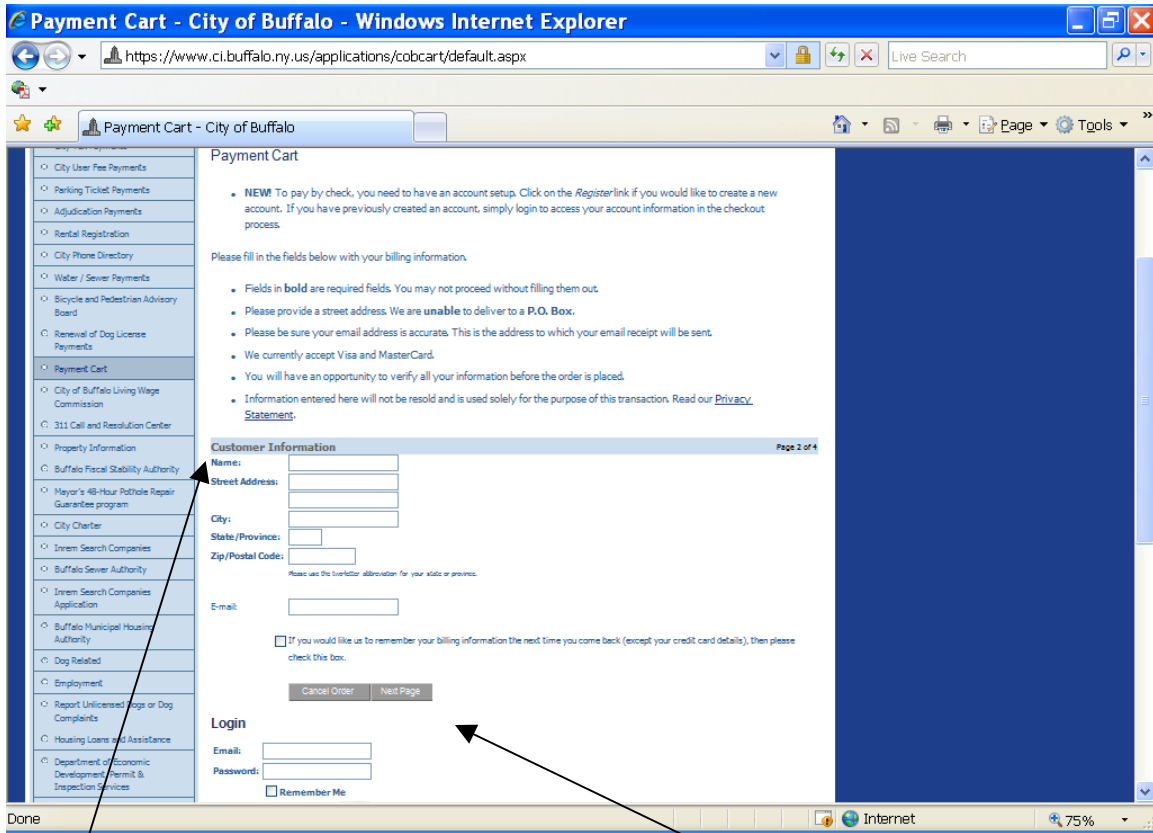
Payment Cart - City of Buffalo - Windows Internet Explorer

https://www.ci.buffalo.ny.us/applications/cobcart/default.aspx

Live Search

Payment Cart - City of Buffalo

Page ▾ Tools ▾

City User Fee Payments
Parking Ticket Payments
Adjudication Payments
Rental Registration
City Phone Directory
Water / Sewer Payments
Bicycle and Pedestrian Advisory Board
Renewal of Dog License Payments
Payment Cart
City of Buffalo Living Wage Commission
311 Call and Resolution Center
Property Information
Buffalo Fiscal Stability Authority
Mayor's 48-Hour Pothole Repair Guarantee program
City Charter
Inrem Search Companies
Buffalo Sewer Authority
Inrem Search Companies Application
Buffalo Municipal Housing Authority
Dog Related
Employment
Report Unlicensed Dogs or Dog Complaints
Housing Loans and Assistance
Department of Economic Development, Permit & Inspection Services

Payment Cart

• NEW! To pay by check, you need to have an account setup. Click on the Register link if you would like to create a new account. If you have previously created an account, simply login to access your account information in the checkout process.

Please fill in the fields below with your billing information.

• Fields in bold are required fields. You may not proceed without filling them out.
• Please provide a street address. We are unable to deliver to a P.O. Box.
• Please be sure your email address is accurate. This is the address to which your email receipt will be sent.
• We currently accept Visa and MasterCard.
• You will have an opportunity to verify all your information before the order is placed.
• Information entered here will not be resold and is used solely for the purpose of this transaction. Read our Privacy Statement.

Customer Information
Page 2 of 4

Name:
Street Address:
City:
State/Province:
Zip/Postal Code:
Please use the two-letter abbreviation for your state or province.

E-mail:

If you would like us to remember your billing information the next time you come back (except your credit card details), then please check this box.

Cancel Order
Next Page

Login
Email:
Password:
Remember Me

Done
Internet
75%